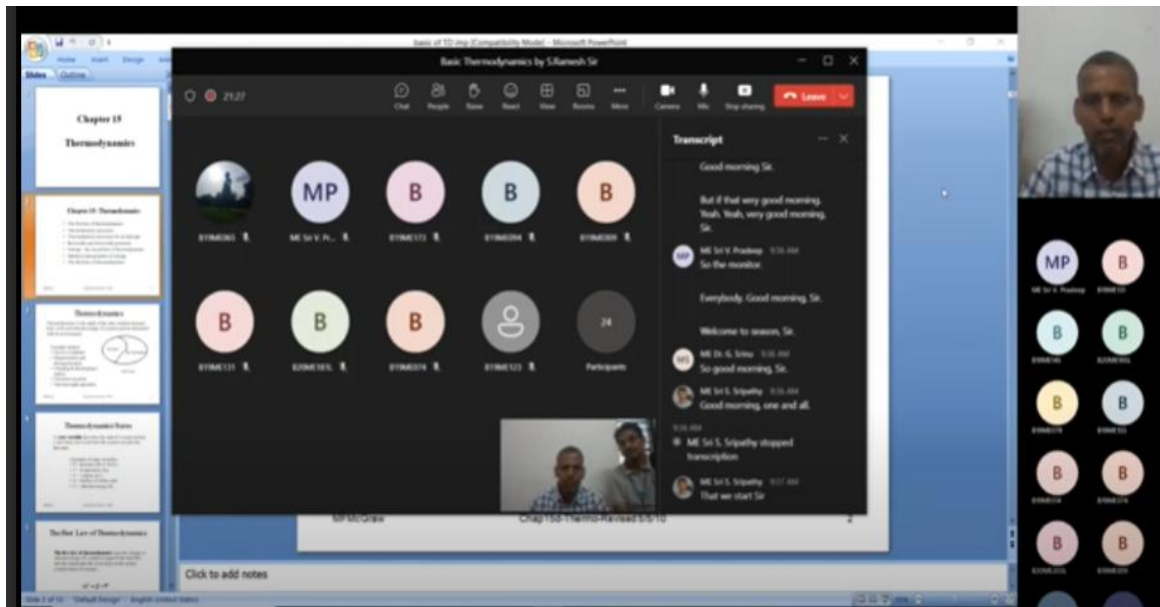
basic of TD.ppt [Compatibility Mode] - Microsoft PowerPoint

Home Insert Design

Slides Outline

Chapter 15

Thermodynamics

Chapter 15: Thermodynamics

Thermodynamics

Thermodynamic States

The First Law of Thermodynamics

Basic Thermodynamics by S.Ramesh Sir

21:27

Chat People Raise React View Rooms More Camera Mic Stop sharing Leave

MP

B

B

B

B

B

B

24

Participants

ME Sri V. P...

Transcript

Good morning Sir.

But if that very good morning. Yeah. Yeah, very good morning, Sir.

ME Sri V. Pradeep 9:36 AM
So the monitor.

Everybody. Good morning, Sir.

Welcome to season, Sir.

ME Dr. G. Srinu 9:36 AM
So good morning, Sir.

ME Sri S. Sripathy 9:36 AM
Good morning, one and all.

9:36 AM
ME Sri S. Sripathy stopped transcription

ME Sri S. Sripathy 9:37 AM
That we start Sir

McGraw

Chap15d-Thermo-Revised 5/5/10

2

Click to add notes

MP

ME Sri V. Pradeep

B

B

B

B

B

B

B

B

B